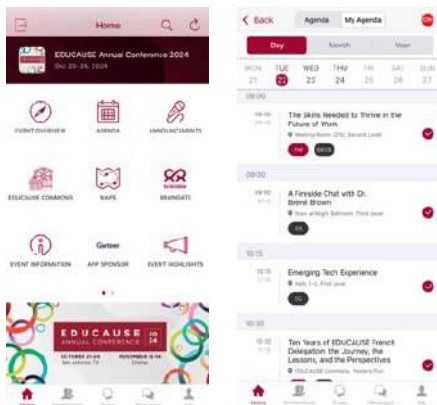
Home

EDUCAUSE Annual Conference 2024
Oct 21–24, 2024

EVENT OVERVIEW
AGENDA
ANNOUNCEMENTS
EDUCAUSE COMMONS
MAPS
BRAINDATE
EVENT INFORMATION
Gartner
APP SPONSOR
EVENT HIGHLIGHTS

EDUCAUSE ANNUAL CONFERENCE 2024
OCTOBER 21-24 San Antonio, TX
NOVEMBER 12-14 Online

< Back
Agenda
My Agenda

Day
Month
Year

MON 21
TUE 22
WED 23
THU 24
FRI 25
SAT 26
SUN 27

09:00
09:00 10:00
The Skills Needed to Thrive in the Future of Work
Meeting Room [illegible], Second Level
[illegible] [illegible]

09:00
09:00 10:00
A Fireside Chat with Dr. Brené Brown
Stars at Night Ballroom, Third Level
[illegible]

10:15
10:15 11:00
Emerging Tech Experience
Hall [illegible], First Level
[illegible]

10:30
10:30 11:00
Ten Years of EDUCAUSE French Delegation: the Journey, the Lessons, and the Perspectives
EDUCAUSE Commons, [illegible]